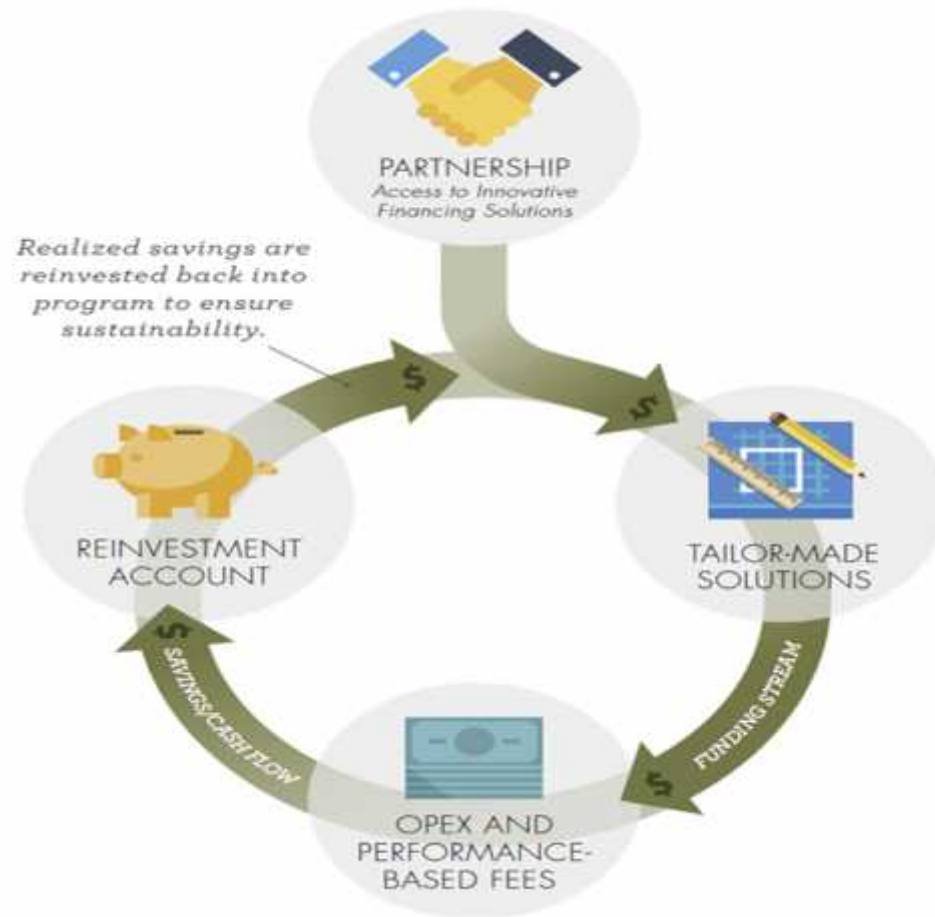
PARTNERSHIP
Access to Innovative Financing Solutions

Realized savings are reinvested back into program to ensure sustainability.

$

$

REINVESTMENT ACCOUNT

TAILOR-MADE SOLUTIONS

$ SAVINGS/CASH FLOW

FUNDING STREAM $

OPEX AND PERFORMANCE-BASED FEES